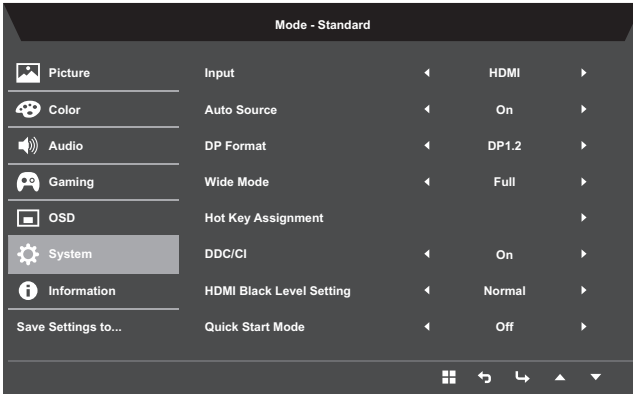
Mode - Standard

Picture
Color
Audio
Gaming
OSD
System
Information
Save Settings to...

| Input | ◄ | HDMI | ► |
|---|---|---|---|
| Auto Source | ◄ | On | ► |
| DP Format | ◄ | DP1.2 | ► |
| Wide Mode | ◄ | Full | ► |
| Hot Key Assignment | | | ► |
| DDC/CI | ◄ | On | ► |
| HDMI Black Level Setting | ◄ | Normal | ► |
| Quick Start Mode | ◄ | Off | ► |